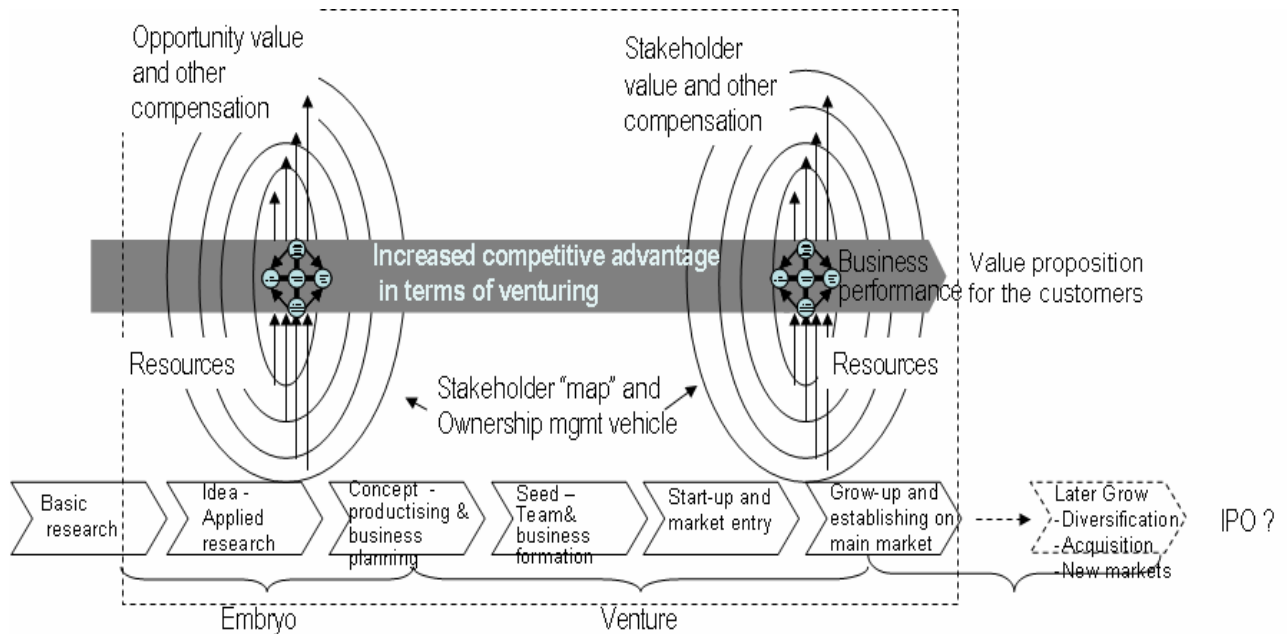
Opportunity value and other compensation

Stakeholder value and other compensation

Increased competitive advantage in terms of venturing

Business performance

Value proposition for the customers

Resources

Resources

Stakeholder "map" and Ownership mgmt vehicle

Basic research

Idea - Applied research

Concept - productising & business planning

Seed – Team& business formation

Start-up and market entry

Grow-up and establishing on main market

Later Grow -Diversification -Acquisition -New markets

IPO ?

Embryo

Venture